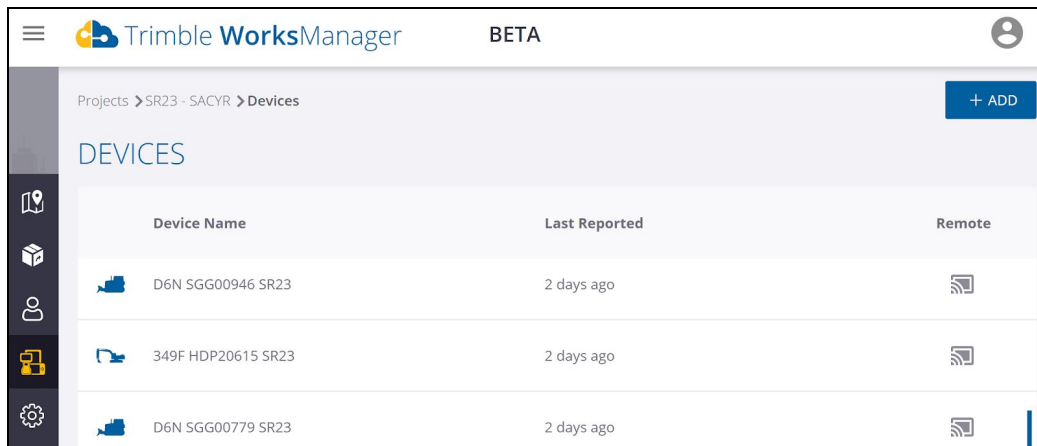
Trimble WorksManager BETA

Projects > SR23 - SACYR > Devices

+ ADD

DEVICES

| Device Name | Last Reported | Remote |
|---|---|---|
| D6N SGG00946 SR23 | 2 days ago | |
| 349F HDP20615 SR23 | 2 days ago | |
| D6N SGG00779 SR23 | 2 days ago | |